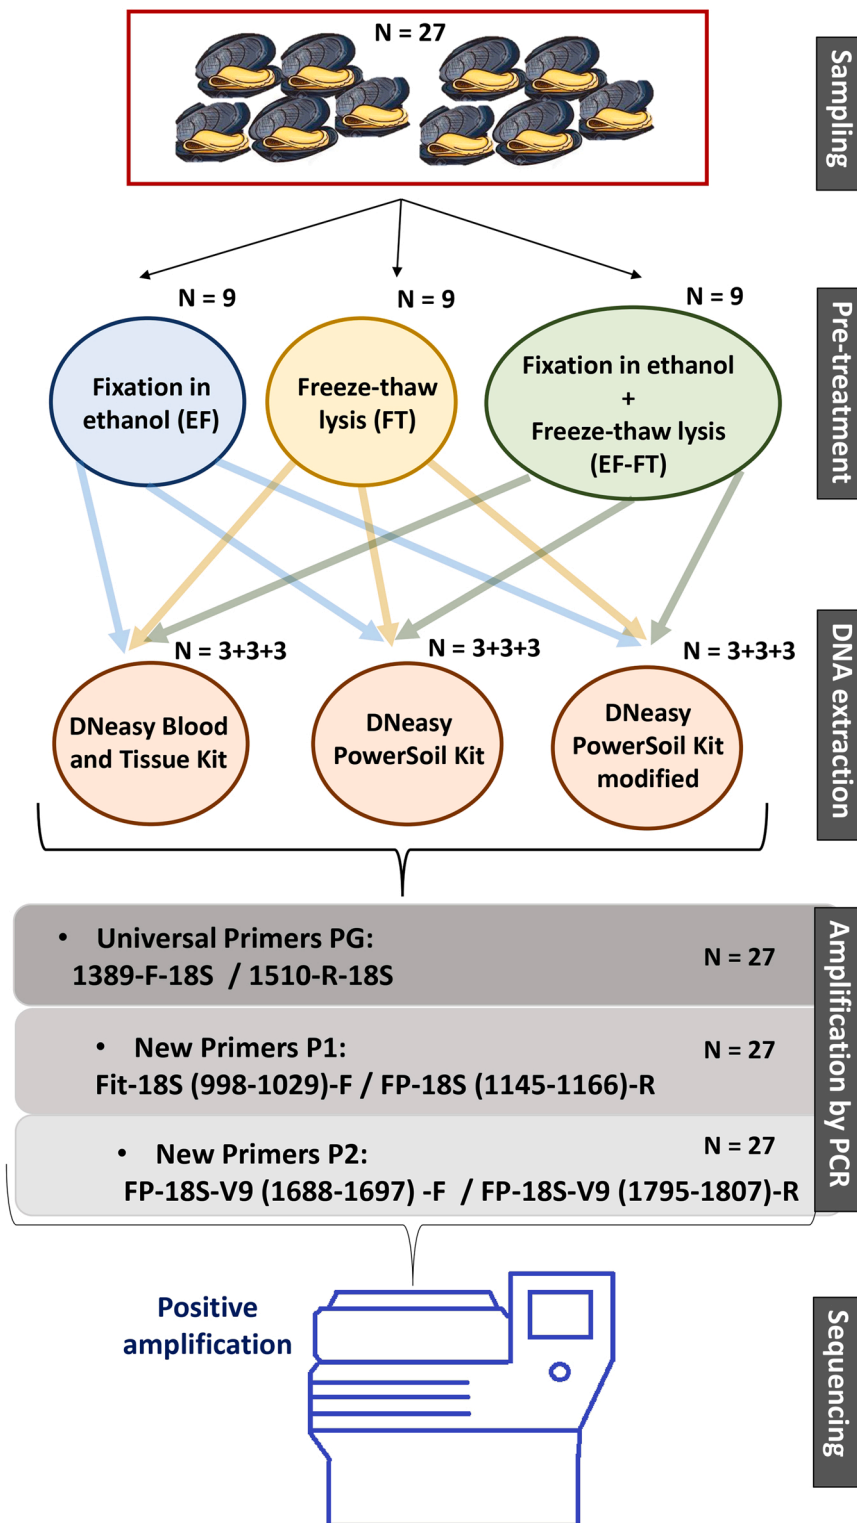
N = 27

Sampling

N = 9
N = 9
N = 9

Fixation in ethanol (EF)

Freeze-thaw lysis (FT)

Fixation in ethanol + Freeze-thaw lysis (EF-FT)

Pre-treatment

N = 3+3+3
N = 3+3+3
N = 3+3+3

DNeasy Blood and Tissue Kit

DNeasy PowerSoil Kit

DNeasy PowerSoil Kit modified

DNA extraction

• Universal Primers PG:
1389-F-18S / 1510-R-18S
N = 27

• New Primers P1:
Fit-18S (998-1029)-F / FP-18S (1145-1166)-R
N = 27

• New Primers P2:
FP-18S-V9 (1688-1697) -F / FP-18S-V9 (1795-1807)-R
N = 27

Amplification by PCR

Positive amplification

Sequencing